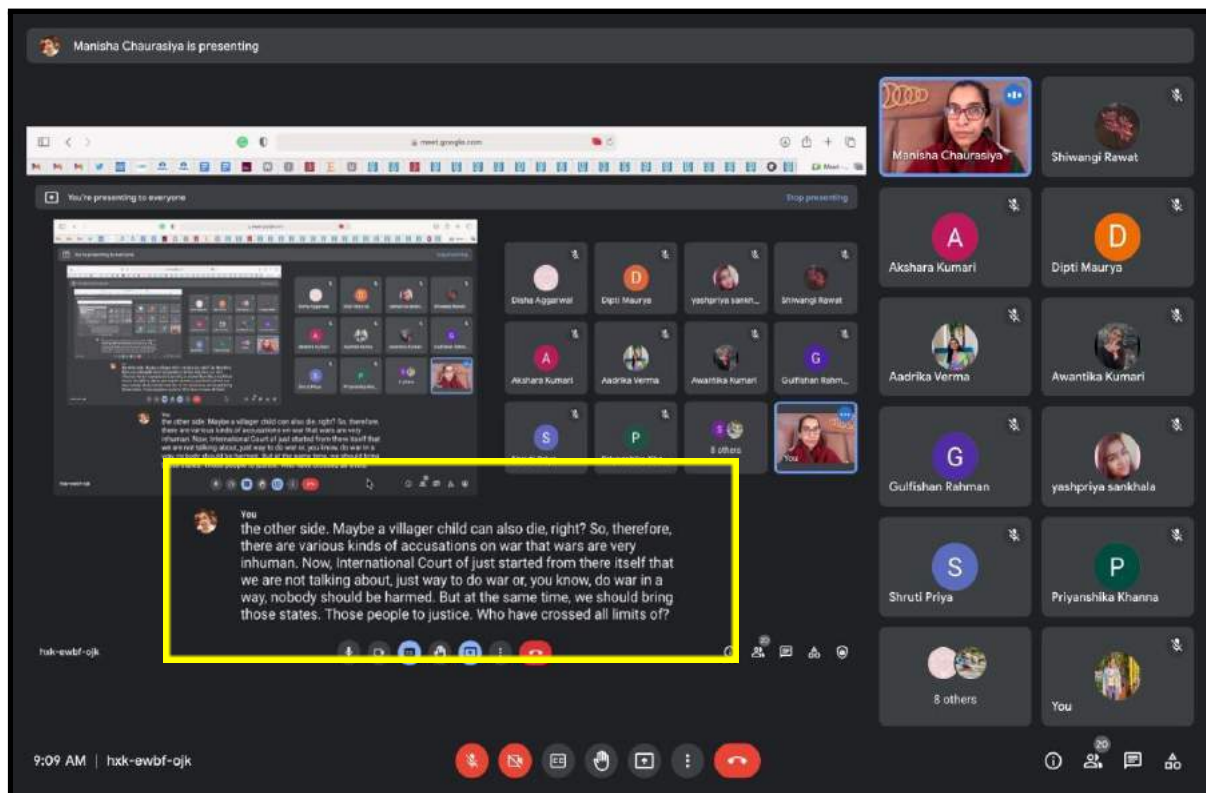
Manisha Chaurasiya is presenting

meet.google.com

You're presenting to everyone

Stop presenting

Disha Aggarwal

Dipti Maurya

yashpriya sankh...

Shiwangi Rawat

Akshara Kumari

Aadrika Verma

Awantika Kumari

Gulfishan Rahm...

8 others

You

You
the other side. Maybe a villager child can also die, right? So, therefore, there are various kinds of accusations on war that wars are very inhuman. Now, International Court of just started from there itself that we are not talking about, just way to do war or, you know, do war in a way, nobody should be harmed. But at the same time, we should bring those states. Those people to justice. Who have crossed all limits of?

hxk-ewbf-ojk

20

Manisha Chaurasiya

Shiwangi Rawat

Akshara Kumari

Dipti Maurya

Aadrika Verma

Awantika Kumari

Gulfishan Rahman

yashpriya sankhala

Shruti Priya

Priyanshika Khanna

8 others

You

9:09 AM | hxk-ewbf-ojk

20